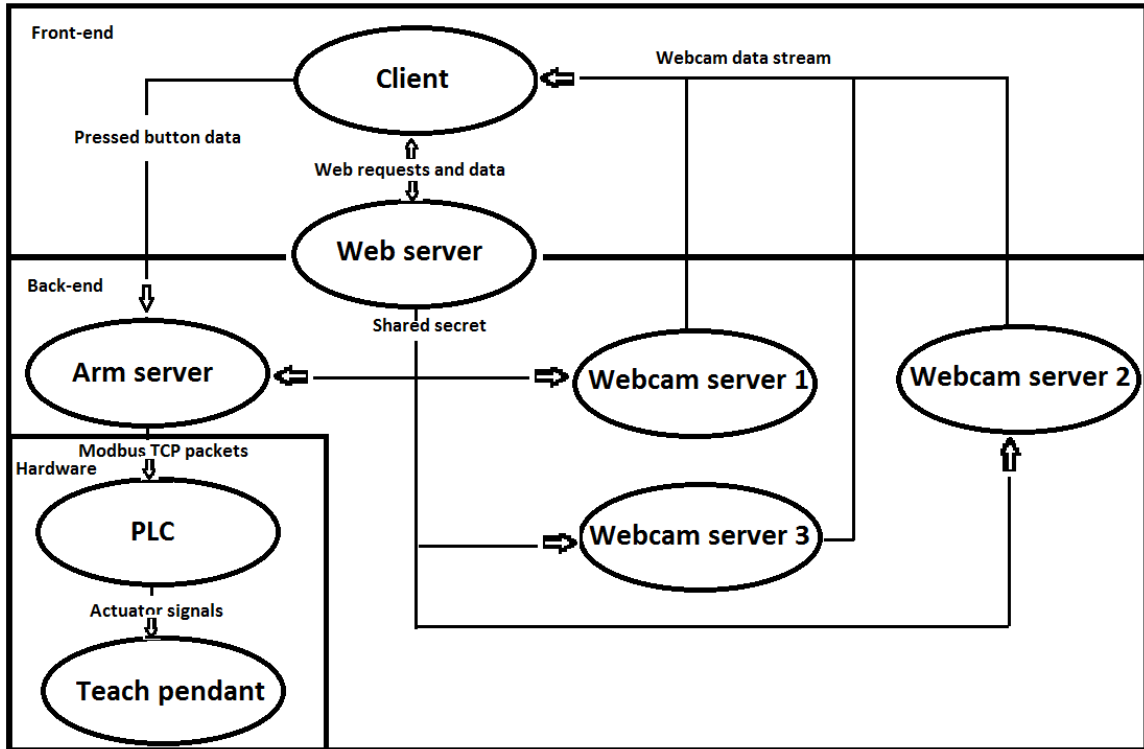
Front-end

Client

Webcam data stream

Pressed button data

Web requests and data

Web server

Back-end

Shared secret

Arm server

Webcam server 1

Webcam server 2

Hardware

Modbus TCP packets

PLC

Webcam server 3

Actuator signals

Teach pendant